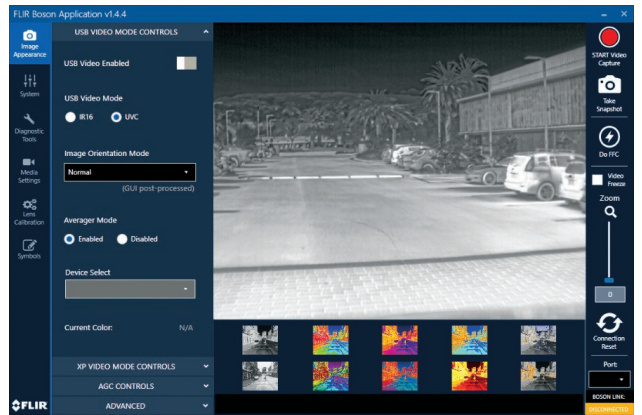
FLIR Boson Application v1.4.4

Image Appearance

System

Diagnostic Tools

Media Settings

Lens Calibration

Symbols

USB VIDEO MODE CONTROLS

USB Video Enabled

USB Video Mode

IR16

UVC

Image Orientation Mode

Normal

(GUI post-processed)

Averager Mode

Enabled

Disabled

Device Select

Current Color:

N/A

XP VIDEO MODE CONTROLS

AGC CONTROLS

ADVANCED

START Video Capture

Take Snapshot

Do FFC

Video Freeze

Zoom

0

Connection Reset

Port

BOSON LINK:

DISCONNECTED

FLIR